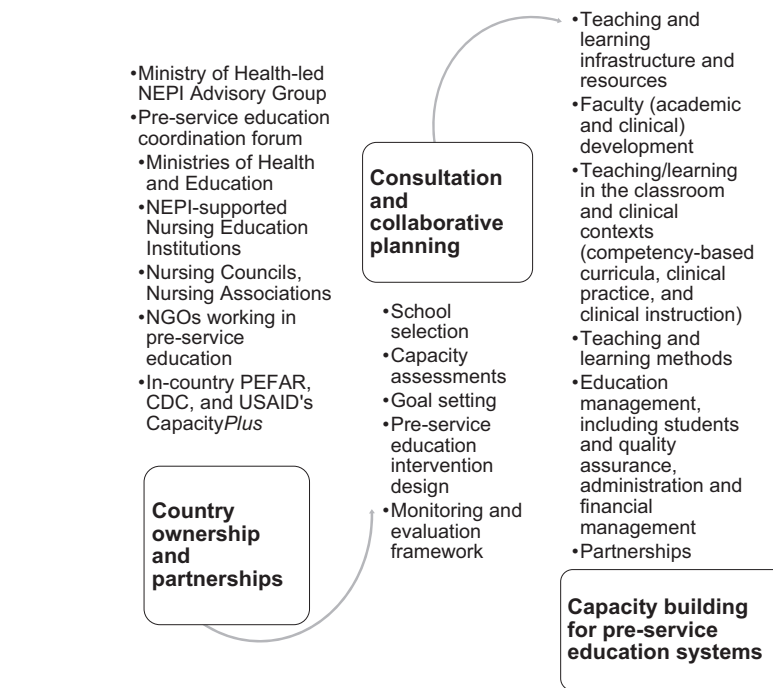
•Ministry of Health-led NEPI Advisory Group
•Pre-service education coordination forum
•Ministries of Health and Education
•NEPI-supported Nursing Education Institutions
•Nursing Councils, Nursing Associations
•NGOs working in pre-service education
•In-country PEFAR, CDC, and USAID's Capacity*Plus*

**Country ownership and partnerships**

**Consultation and collaborative planning**

•School selection
•Capacity assessments
•Goal setting
•Pre-service education intervention design
•Monitoring and evaluation framework

•Teaching and learning infrastructure and resources
•Faculty (academic and clinical) development
•Teaching/learning in the classroom and clinical contexts (competency-based curricula, clinical practice, and clinical instruction)
•Teaching and learning methods
•Education management, including students and quality assurance, administration and financial management
•Partnerships

**Capacity building for pre-service education systems**